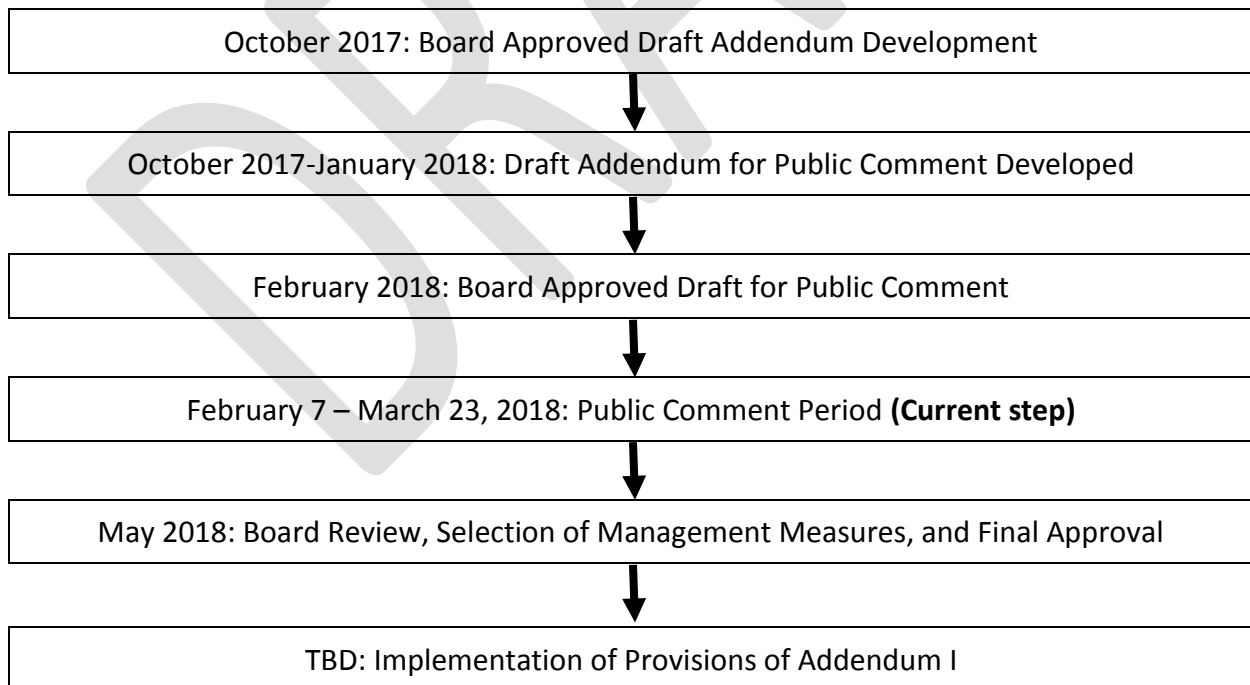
October 2017: Board Approved Draft Addendum Development

October 2017-January 2018: Draft Addendum for Public Comment Developed

February 2018: Board Approved Draft for Public Comment

February 7 – March 23, 2018: Public Comment Period **(Current step)**

May 2018: Board Review, Selection of Management Measures, and Final Approval

TBD: Implementation of Provisions of Addendum I

DRAFT